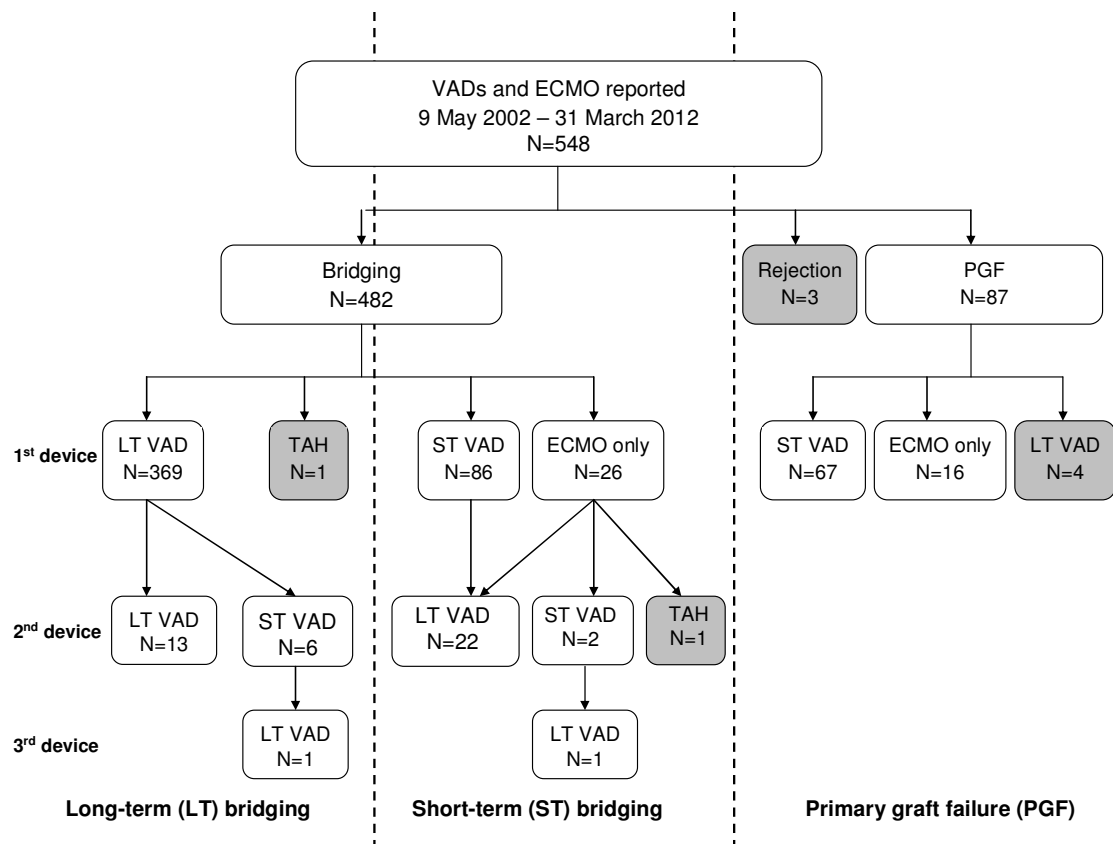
VADs and ECMO reported
9 May 2002 – 31 March 2012
N=548

Bridging
N=482

Rejection
N=3

PGF
N=87

1$^{st}$ device

LT VAD
N=369

TAH
N=1

ST VAD
N=86

ECMO only
N=26

ST VAD
N=67

ECMO only
N=16

LT VAD
N=4

2$^{nd}$ device

LT VAD
N=13

ST VAD
N=6

LT VAD
N=22

ST VAD
N=2

TAH
N=1

3$^{rd}$ device

LT VAD
N=1

LT VAD
N=1

Long-term (LT) bridging

Short-term (ST) bridging

Primary graft failure (PGF)